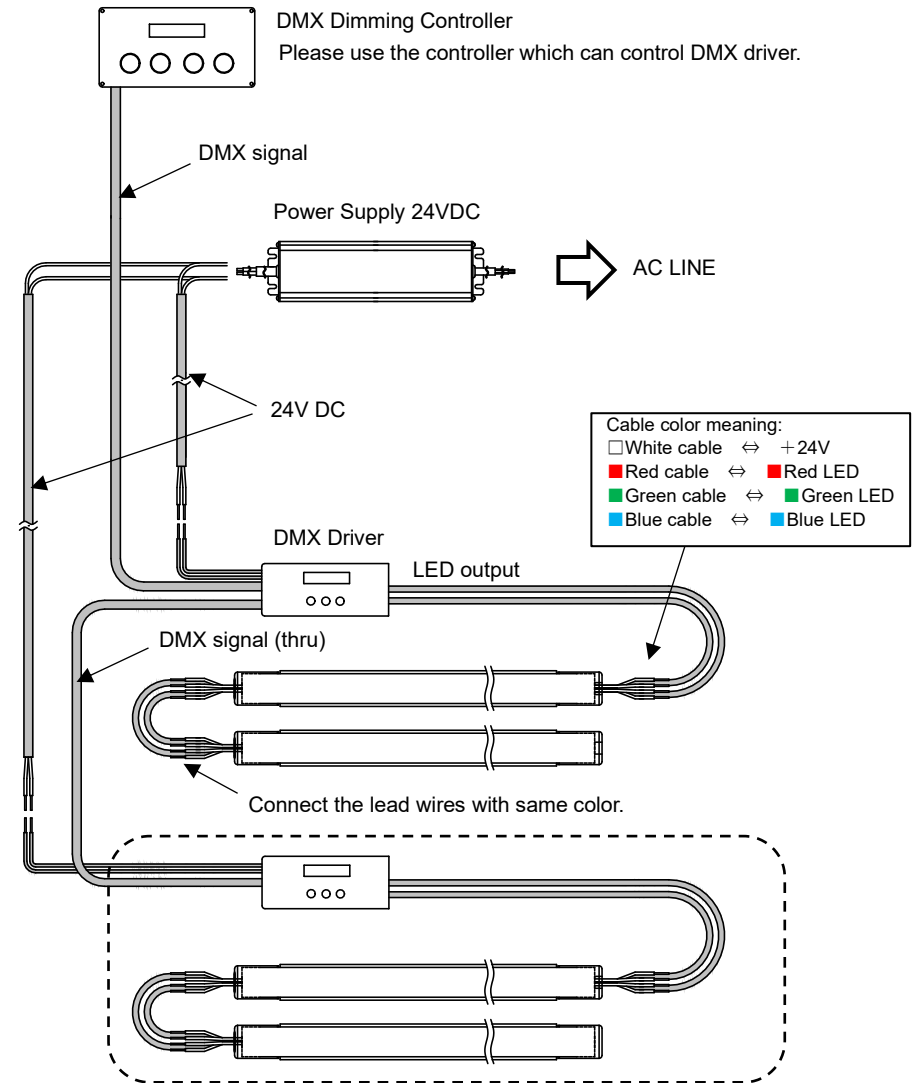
DMX Dimming Controller
Please use the controller which can control DMX driver.

DMX signal

Power Supply 24VDC

AC LINE

24V DC

Cable color meaning:
□White cable ⇔ ＋24V
■Red cable ⇔ ■Red LED
■Green cable ⇔ ■Green LED
■Blue cable ⇔ ■Blue LED

DMX Driver

LED output

DMX signal (thru)

Connect the lead wires with same color.